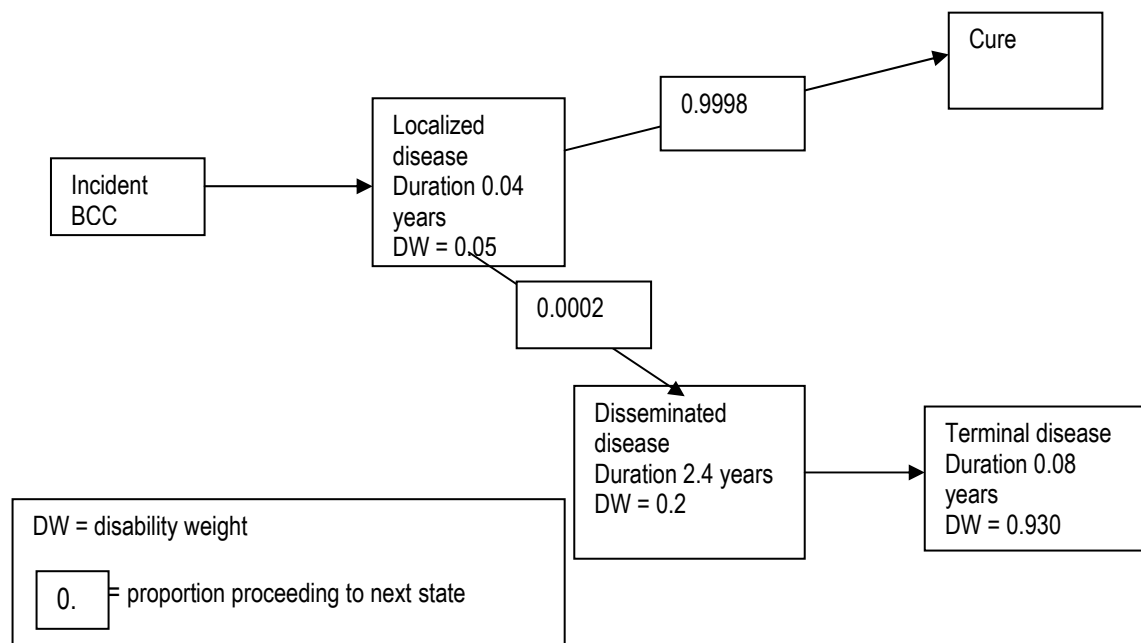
Cure

0.9998

Incident BCC

Localized disease
Duration 0.04 years
DW = 0.05

0.0002

Disseminated disease
Duration 2.4 years
DW = 0.2

Terminal disease
Duration 0.08 years
DW = 0.930

DW = disability weight

0. = proportion proceeding to next state